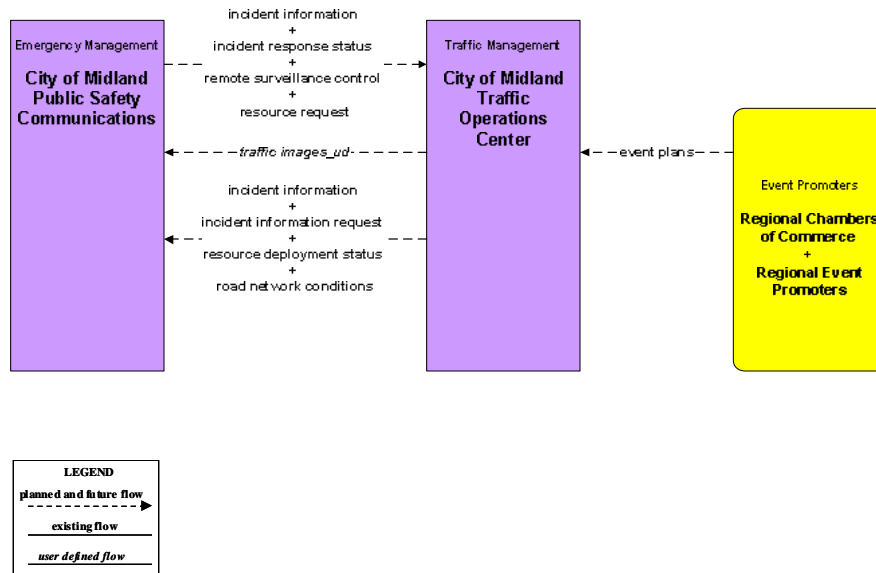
Emergency Management

City of Midland Public Safety Communications

incident information
+
incident response status
+
remote surveillance control
+
resource request

Traffic Management

City of Midland Traffic Operations Center

traffic images_ud

incident information
+
incident information request
+
resource deployment status
+
road network conditions

event plans

Event Promoters

Regional Chambers of Commerce
+
Regional Event Promoters

LEGEND
planned and future flow
existing flow
user defined flow